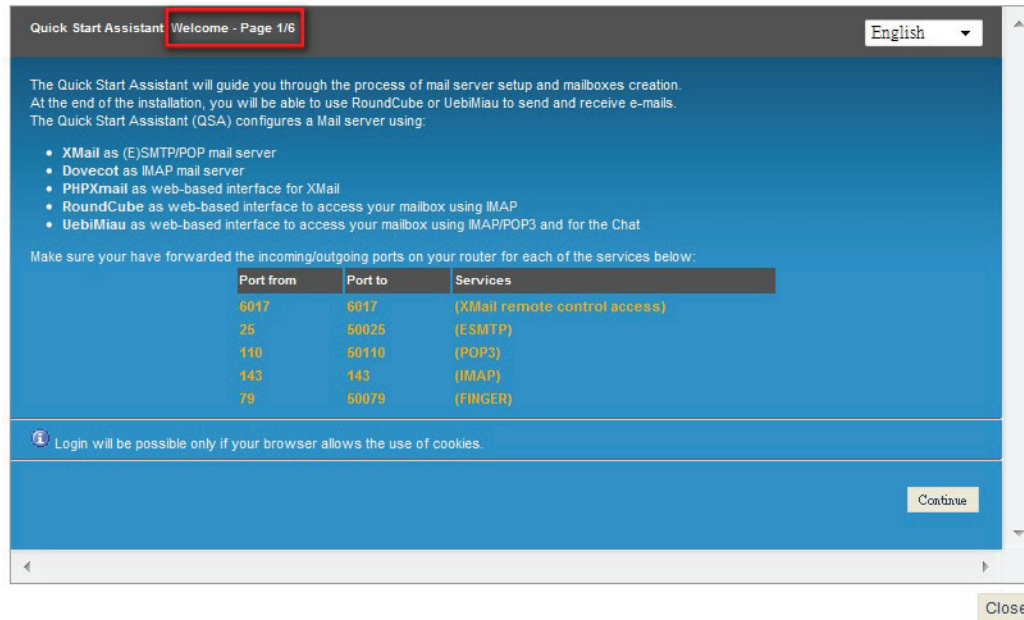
Quick Start Assistant Welcome - Page 1/6

English

The Quick Start Assistant will guide you through the process of mail server setup and mailboxes creation. At the end of the installation, you will be able to use RoundCube or UebiMiau to send and receive e-mails. The Quick Start Assistant (QSA) configures a Mail server using:

- **XMail** as (E)SMTP/POP mail server
- **Dovecot** as IMAP mail server
- **PHPXmail** as web-based interface for XMail
- **RoundCube** as web-based interface to access your mailbox using IMAP
- **UebiMiau** as web-based interface to access your mailbox using IMAP/POP3 and for the Chat

Make sure your have forwarded the incoming/outgoing ports on your router for each of the services below:

| Port from | Port to | Services |
|---|---|---|
| 6017 | 6017 | (XMail remote control access) |
| 25 | 50025 | (ESMTP) |
| 110 | 50110 | (POP3) |
| 143 | 143 | (IMAP) |
| 79 | 50079 | (FINGER) |

Login will be possible only if your browser allows the use of cookies.

Continue

Close